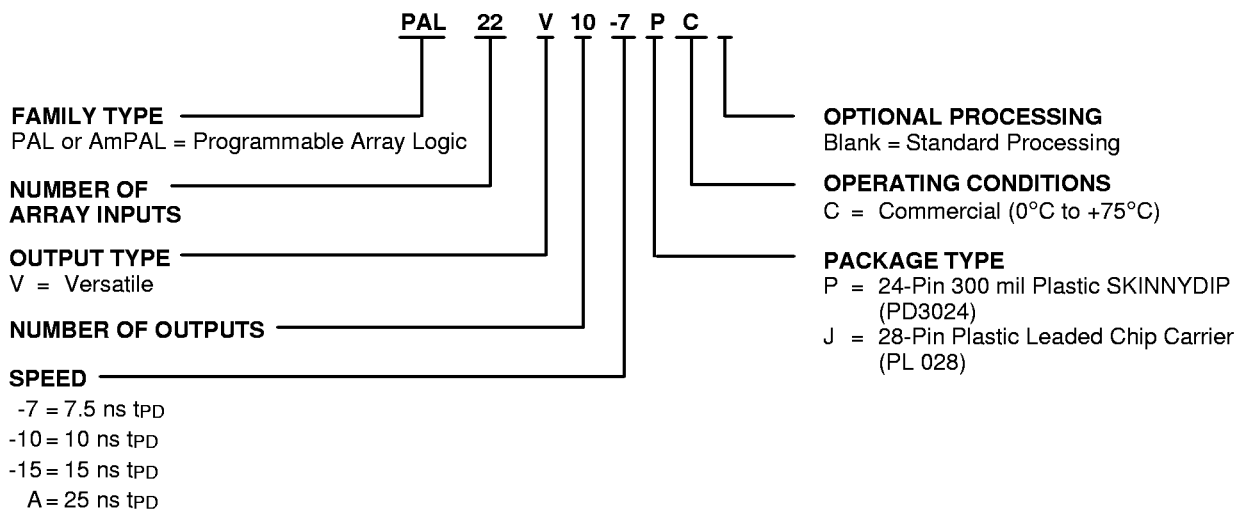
PAL 22 V 10 -7 P C

FAMILY TYPE
PAL or AmPAL = Programmable Array Logic

NUMBER OF ARRAY INPUTS

OUTPUT TYPE
V = Versatile

NUMBER OF OUTPUTS

SPEED
-7 = 7.5 ns $t_{PD}$
-10 = 10 ns $t_{PD}$
-15 = 15 ns $t_{PD}$
A = 25 ns $t_{PD}$

OPTIONAL PROCESSING
Blank = Standard Processing

OPERATING CONDITIONS
C = Commercial (0°C to +75°C)

PACKAGE TYPE
P = 24-Pin 300 mil Plastic SKINNYDIP (PD3024)
J = 28-Pin Plastic Leaded Chip Carrier (PL 028)